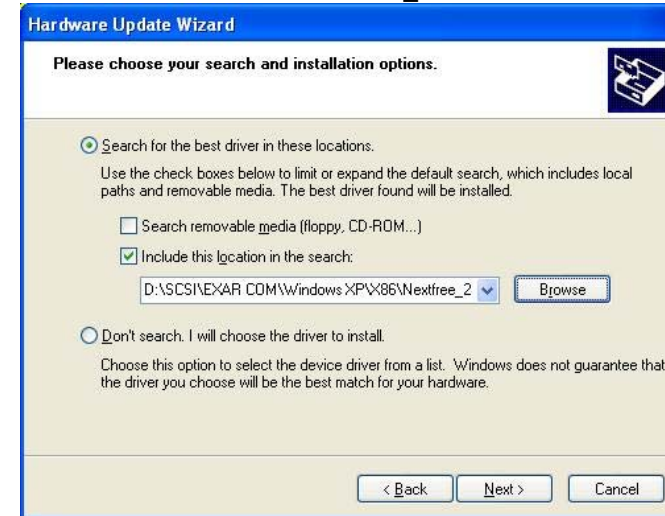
Hardware Update Wizard

Please choose your search and installation options.

Search for the best driver in these locations.

Use the check boxes below to limit or expand the default search, which includes local paths and removable media. The best driver found will be installed.

Search removable media (floppy, CD-ROM...)

Include this location in the search:

D:\SCSI\EXAR COM\Windows XP\X86\Nextfree_2

Browse

Don't search. I will choose the driver to install.

Choose this option to select the device driver from a list. Windows does not guarantee that the driver you choose will be the best match for your hardware.

< Back

Next >

Cancel